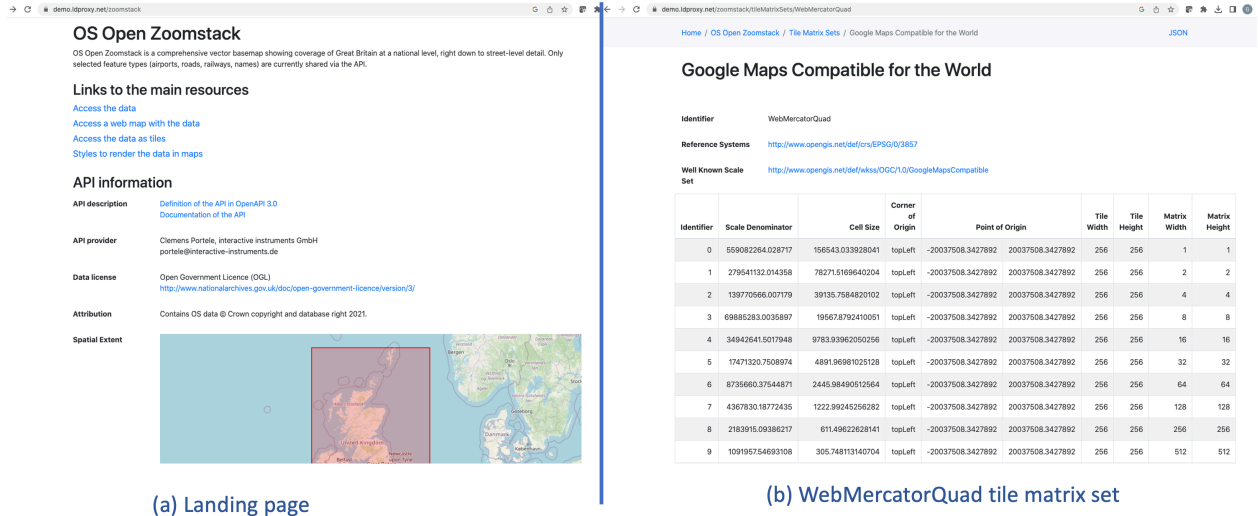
demo.ldproxy.net/zoomstack

OS Open Zoomstack

OS Open Zoomstack is a comprehensive vector basemap showing coverage of Great Britain at a national level, right down to street-level detail. Only selected feature types (airports, roads, railways, names) are currently shared via the API.

Links to the main resources

Access the data
Access a web map with the data
Access the data as tiles
Styles to render the data in maps

API information

API description
Definition of the API in OpenAPI 3.0
Documentation of the API

API provider
Clemens Portele, interactive instruments GmbH
portele@interactive-instruments.de

Data license
Open Government Licence (OGL)
http://www.nationalarchives.gov.uk/doc/open-government-licence/version/3/

Attribution
Contains OS data © Crown copyright and database right 2021.

Spatial Extent

Bergen
Oslo
Göteborg
Danmark
København
United Kingdom
Newcastle upon Tyne

(a) Landing page

demo.ldproxy.net/zoomstack/tileMatrixSets/WebMercatorQuad

Home / OS Open Zoomstack / Tile Matrix Sets / Google Maps Compatible for the World

JSON

Google Maps Compatible for the World

Identifier WebMercatorQuad

Reference Systems http://www.opengis.net/def/crs/EPSG/0/3857

Well Known Scale Set http://www.opengis.net/def/wkss/OGC/1.0/GoogleMapsCompatible

| Identifier | Scale Denominator | Cell Size | Corner of Origin | Point of Origin | | Tile Width | Tile Height | Matrix Width | Matrix Height |
|---|---|---|---|---|---|---|---|---|---|
| 0 | 559082264.028717 | 156543.033928041 | topLeft | -20037508.3427892 | 20037508.3427892 | 256 | 256 | 1 | 1 |
| 1 | 279541132.014358 | 78271.5169640204 | topLeft | -20037508.3427892 | 20037508.3427892 | 256 | 256 | 2 | 2 |
| 2 | 139770566.007179 | 39135.7584820102 | topLeft | -20037508.3427892 | 20037508.3427892 | 256 | 256 | 4 | 4 |
| 3 | 69885283.0035897 | 19567.8792410051 | topLeft | -20037508.3427892 | 20037508.3427892 | 256 | 256 | 8 | 8 |
| 4 | 34942641.5017948 | 9783.93962050256 | topLeft | -20037508.3427892 | 20037508.3427892 | 256 | 256 | 16 | 16 |
| 5 | 17471320.7508974 | 4891.96981025128 | topLeft | -20037508.3427892 | 20037508.3427892 | 256 | 256 | 32 | 32 |
| 6 | 8735660.37544871 | 2445.98490512564 | topLeft | -20037508.3427892 | 20037508.3427892 | 256 | 256 | 64 | 64 |
| 7 | 4367830.18772435 | 1222.99245256282 | topLeft | -20037508.3427892 | 20037508.3427892 | 256 | 256 | 128 | 128 |
| 8 | 2183915.09386217 | 611.49622628141 | topLeft | -20037508.3427892 | 20037508.3427892 | 256 | 256 | 256 | 256 |
| 9 | 1091957.54693108 | 305.748113140704 | topLeft | -20037508.3427892 | 20037508.3427892 | 256 | 256 | 512 | 512 |

(b) WebMercatorQuad tile matrix set